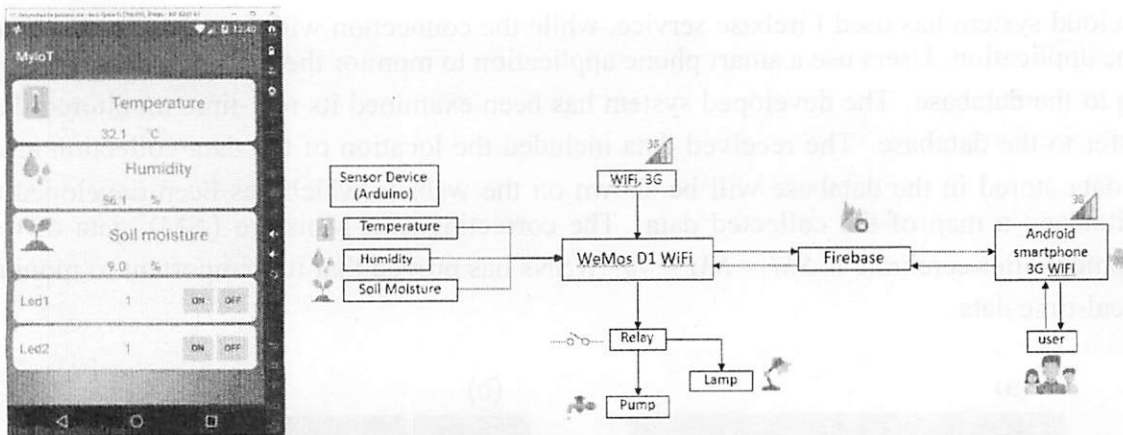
MyIoT

Temperature

32.1 °C

Humidity

56.1 %

Soil moisture

9.0 %

Led1 1 ON OFF

Led2 1 ON OFF

Sensor Device (Arduino)

Temperature

Humidity

Soil Moisture

WiFi, 3G

3G

WeMos D1 WiFi

Firebase

Android smartphone 3G WIFI

3G

user

Relay

Lamp

Pump

(b)